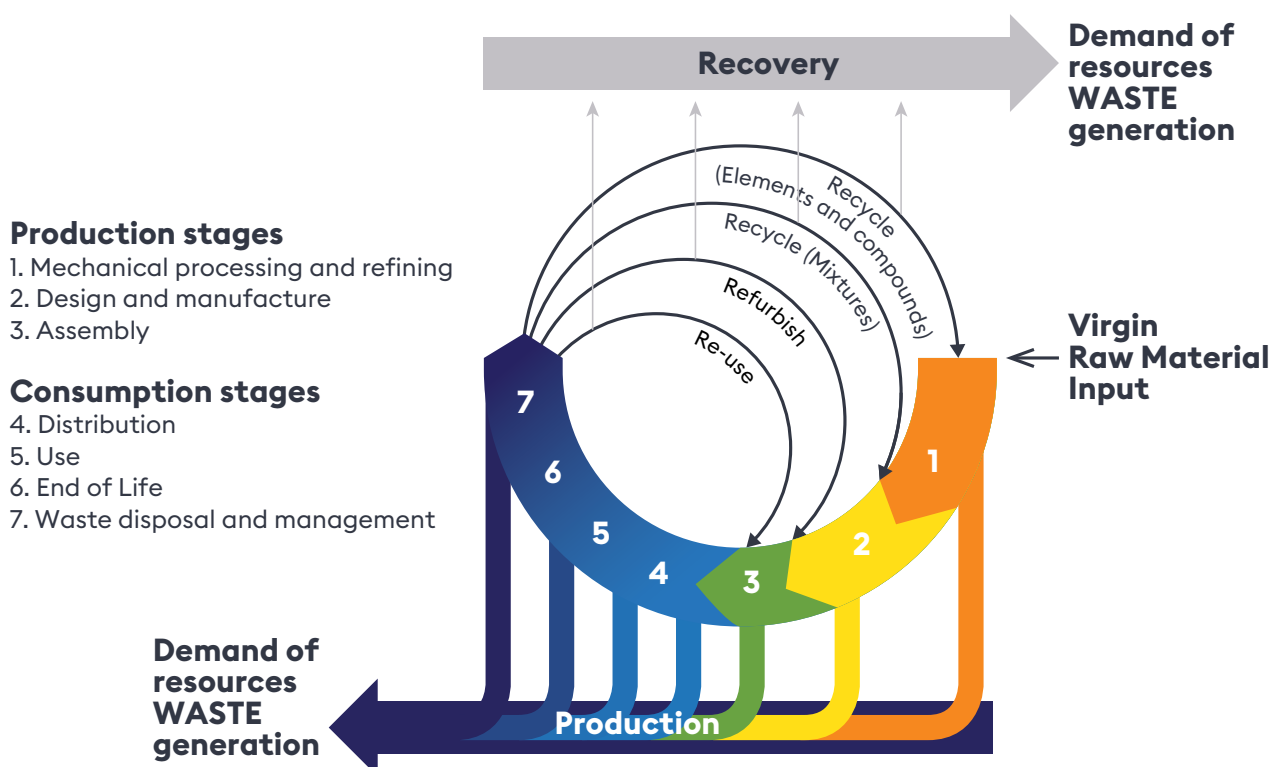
Recovery

Demand of resources WASTE generation

Production stages
1. Mechanical processing and refining
2. Design and manufacture
3. Assembly

Consumption stages
4. Distribution
5. Use
6. End of Life
7. Waste disposal and management

Recycle (Elements and compounds)
Recycle (Mixtures)
Refurbish
Re-use

Virgin Raw Material Input

7
6
5
4
3
2
1

Demand of resources WASTE generation

Production